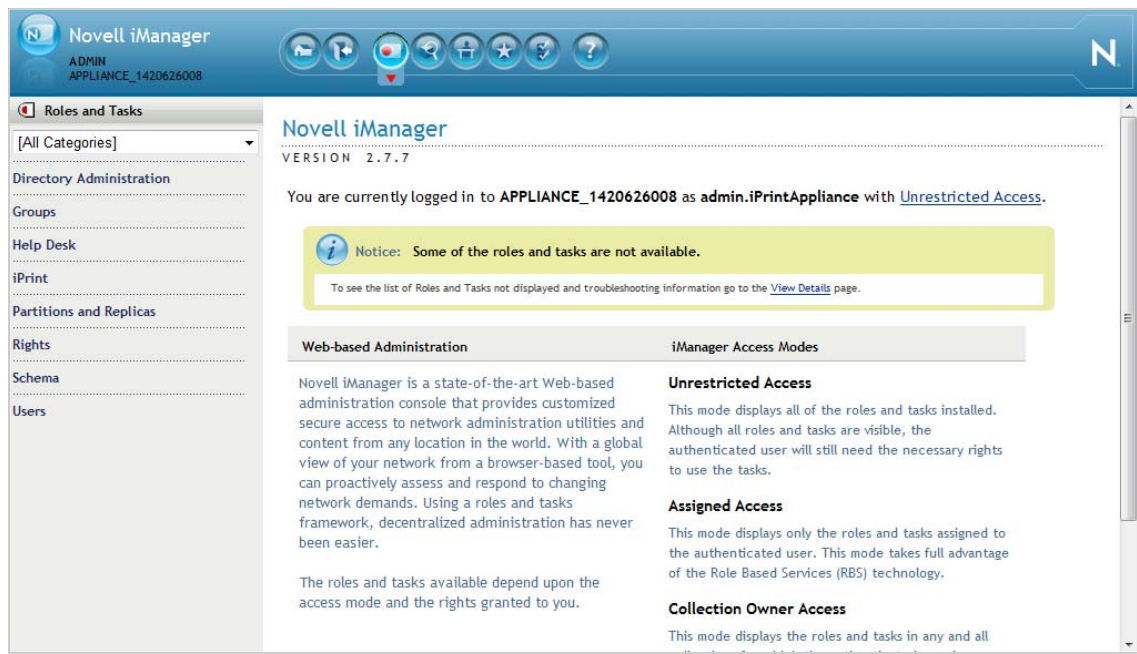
Novell iManager
ADMIN
APPLIANCE_1420626008

N

Roles and Tasks

[All Categories]

Directory Administration

Groups

Help Desk

iPrint

Partitions and Replicas

Rights

Schema

Users

Novell iManager

VERSION 2.7.7

You are currently logged in to APPLIANCE_1420626008 as admin.iPrintAppliance with Unrestricted Access.

Notice: Some of the roles and tasks are not available.

To see the list of Roles and Tasks not displayed and troubleshooting information go to the View Details page.

| Web-based Administration | iManager Access Modes |
|---|---|

Novell iManager is a state-of-the-art Web-based administration console that provides customized secure access to network administration utilities and content from any location in the world. With a global view of your network from a browser-based tool, you can proactively assess and respond to changing network demands. Using a roles and tasks framework, decentralized administration has never been easier.

The roles and tasks available depend upon the access mode and the rights granted to you.

Unrestricted Access

This mode displays all of the roles and tasks installed. Although all roles and tasks are visible, the authenticated user will still need the necessary rights to use the tasks.

Assigned Access

This mode displays only the roles and tasks assigned to the authenticated user. This mode takes full advantage of the Role Based Services (RBS) technology.

Collection Owner Access

This mode displays the roles and tasks in any and all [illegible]